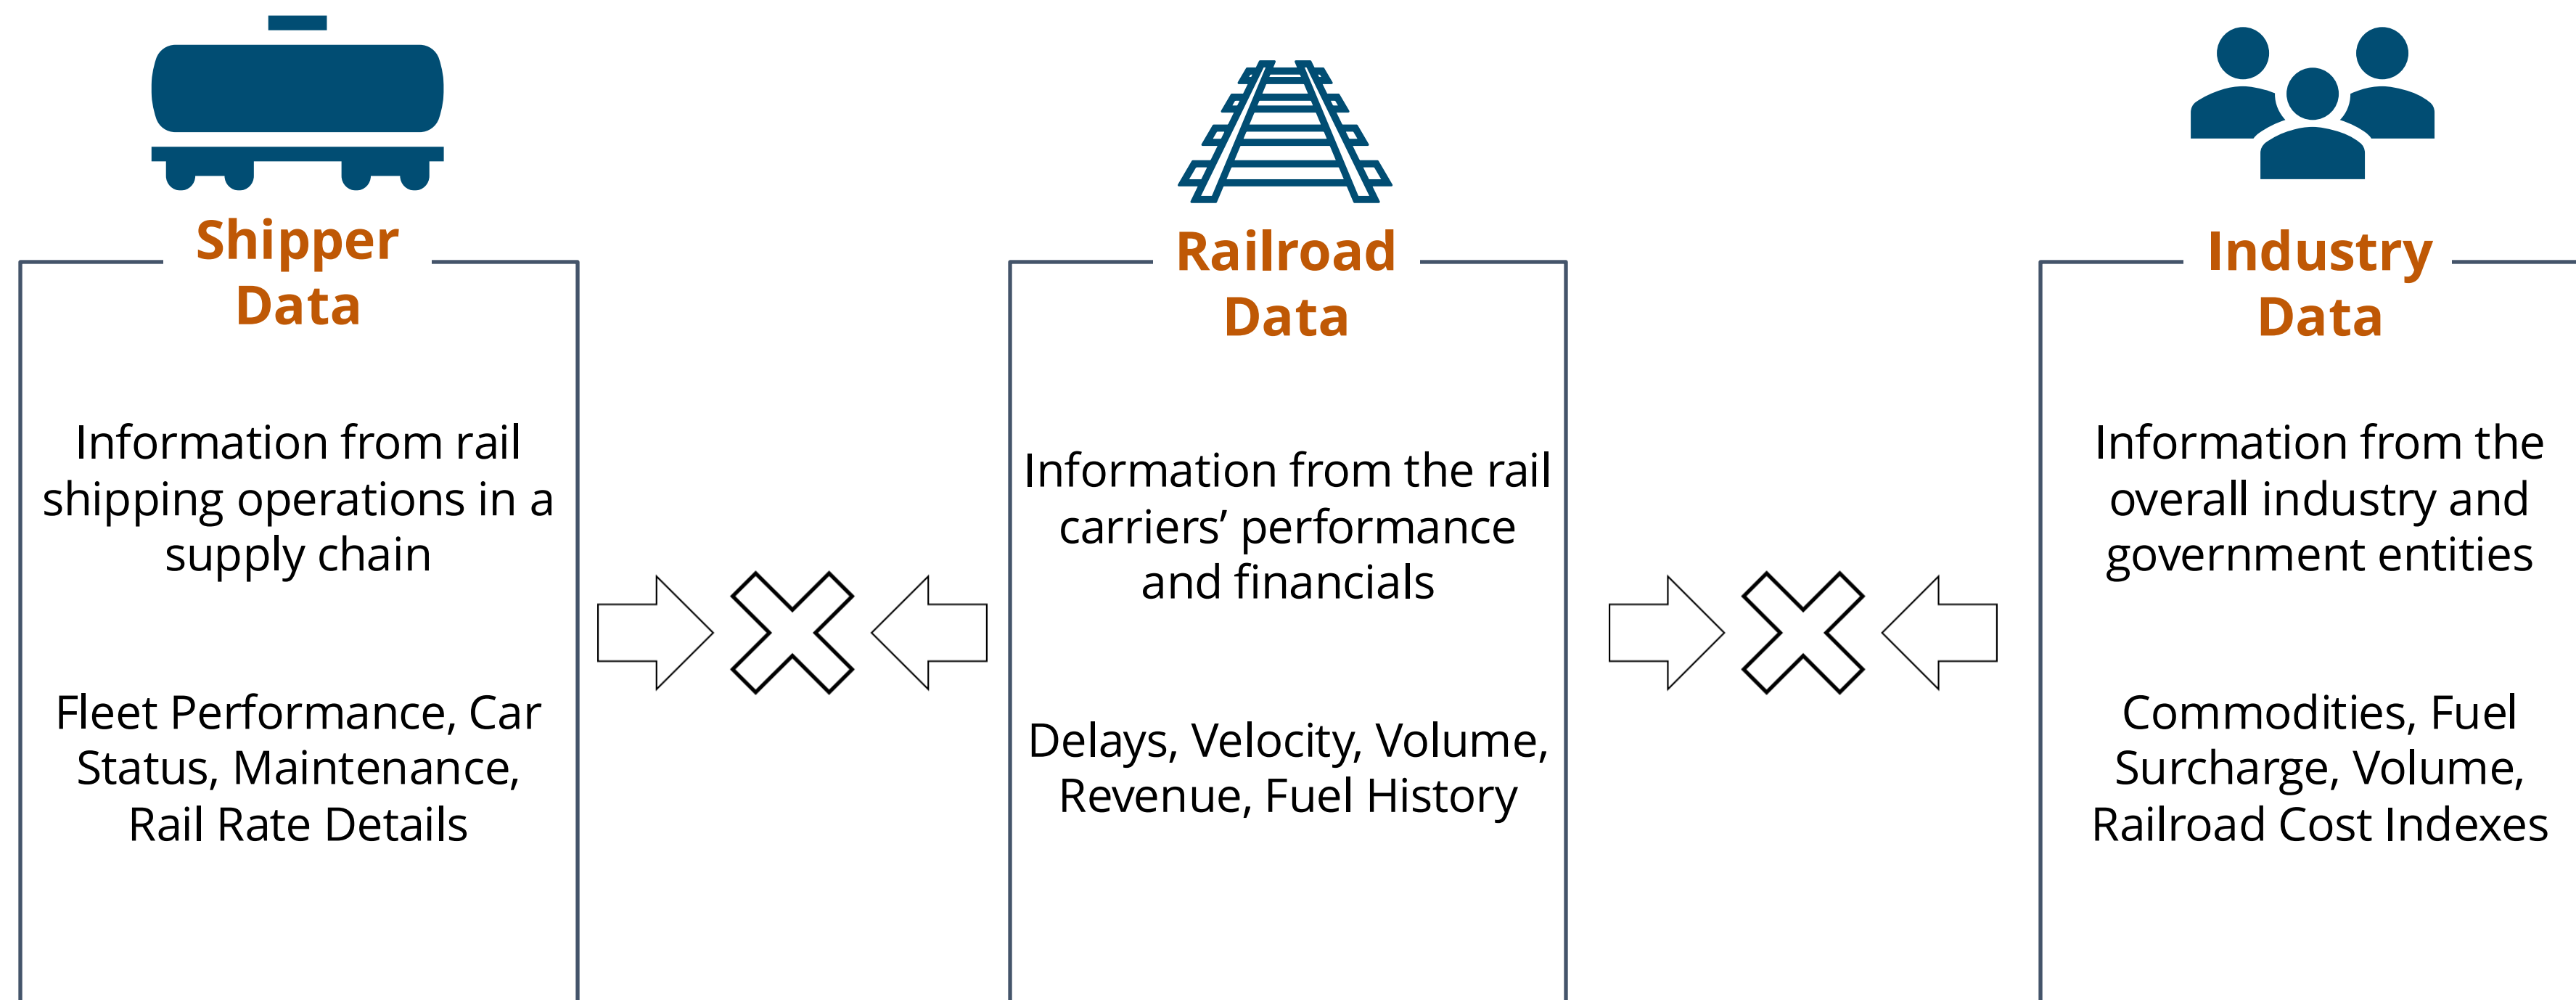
Shipper Data

Information from rail shipping operations in a supply chain

Fleet Performance, Car Status, Maintenance, Rail Rate Details

Railroad Data

Information from the rail carriers’ performance and financials

Delays, Velocity, Volume, Revenue, Fuel History

Industry Data

Information from the overall industry and government entities

Commodities, Fuel Surcharge, Volume, Railroad Cost Indexes